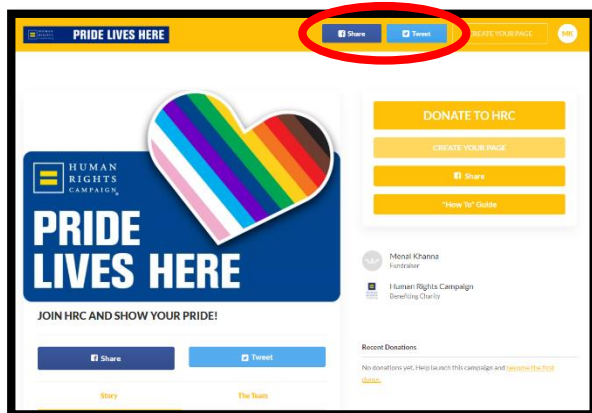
HUMAN RIGHTS CAMPAIGN PRIDE LIVES HERE

Share

Tweet

CREATE YOUR PAGE

MK

HUMAN RIGHTS CAMPAIGN

PRIDE LIVES HERE

JOIN HRC AND SHOW YOUR PRIDE!

Share

Tweet

Story

The Team

DONATE TO HRC

CREATE YOUR PAGE

Share

"How To" Guide

Menal Khanna
Fundraiser

Human Rights Campaign
Benefiting Charity

Recent Donations

No donations yet. Help launch this campaign and become the first donor.